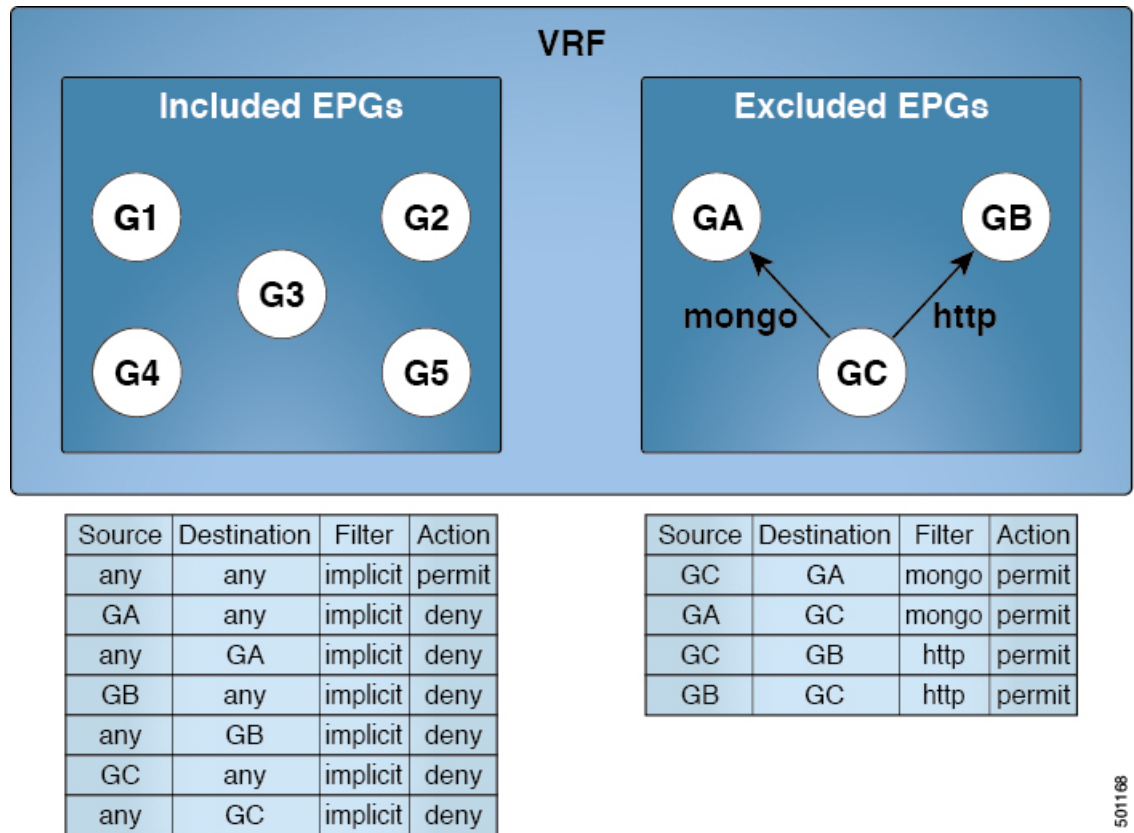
VRF

Included EPGs

G1

G2

G3

G4

G5

Excluded EPGs

GA

GB

mongo

http

GC

| Source | Destination | Filter | Action |
|---|---|---|---|
| any | any | implicit | permit |
| GA | any | implicit | deny |
| any | GA | implicit | deny |
| GB | any | implicit | deny |
| any | GB | implicit | deny |
| GC | any | implicit | deny |
| any | GC | implicit | deny |

| Source | Destination | Filter | Action |
|---|---|---|---|
| GC | GA | mongo | permit |
| GA | GC | mongo | permit |
| GC | GB | http | permit |
| GB | GC | http | permit |

501168